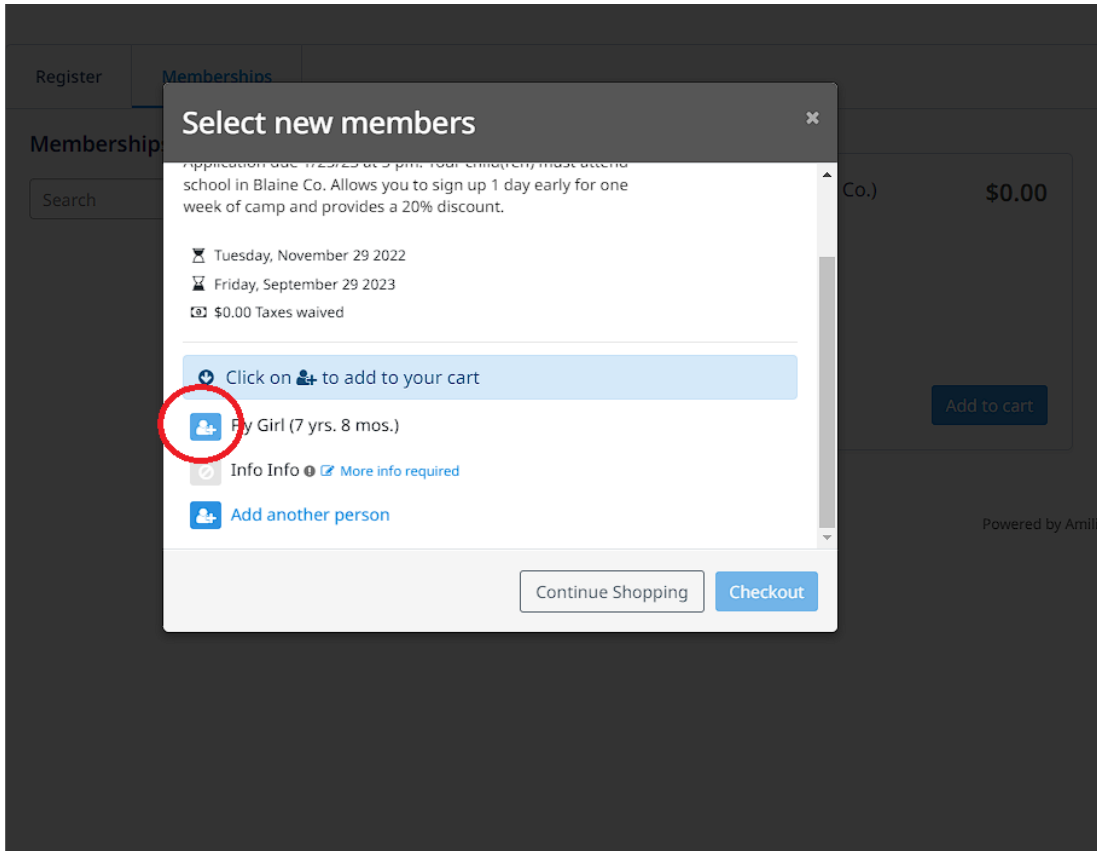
Register Memberships

Memberships

Search

Co.)

$0.00

Add to cart

Powered by Amil

Select new members

×

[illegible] Your child(ren) must attend school in Blaine Co. Allows you to sign up 1 day early for one week of camp and provides a 20% discount.

Tuesday, November 29 2022

Friday, September 29 2023

$0.00 Taxes waived

Click on to add to your cart

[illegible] Girl (7 yrs. 8 mos.)

Info Info More info required

Add another person

Continue Shopping

Checkout